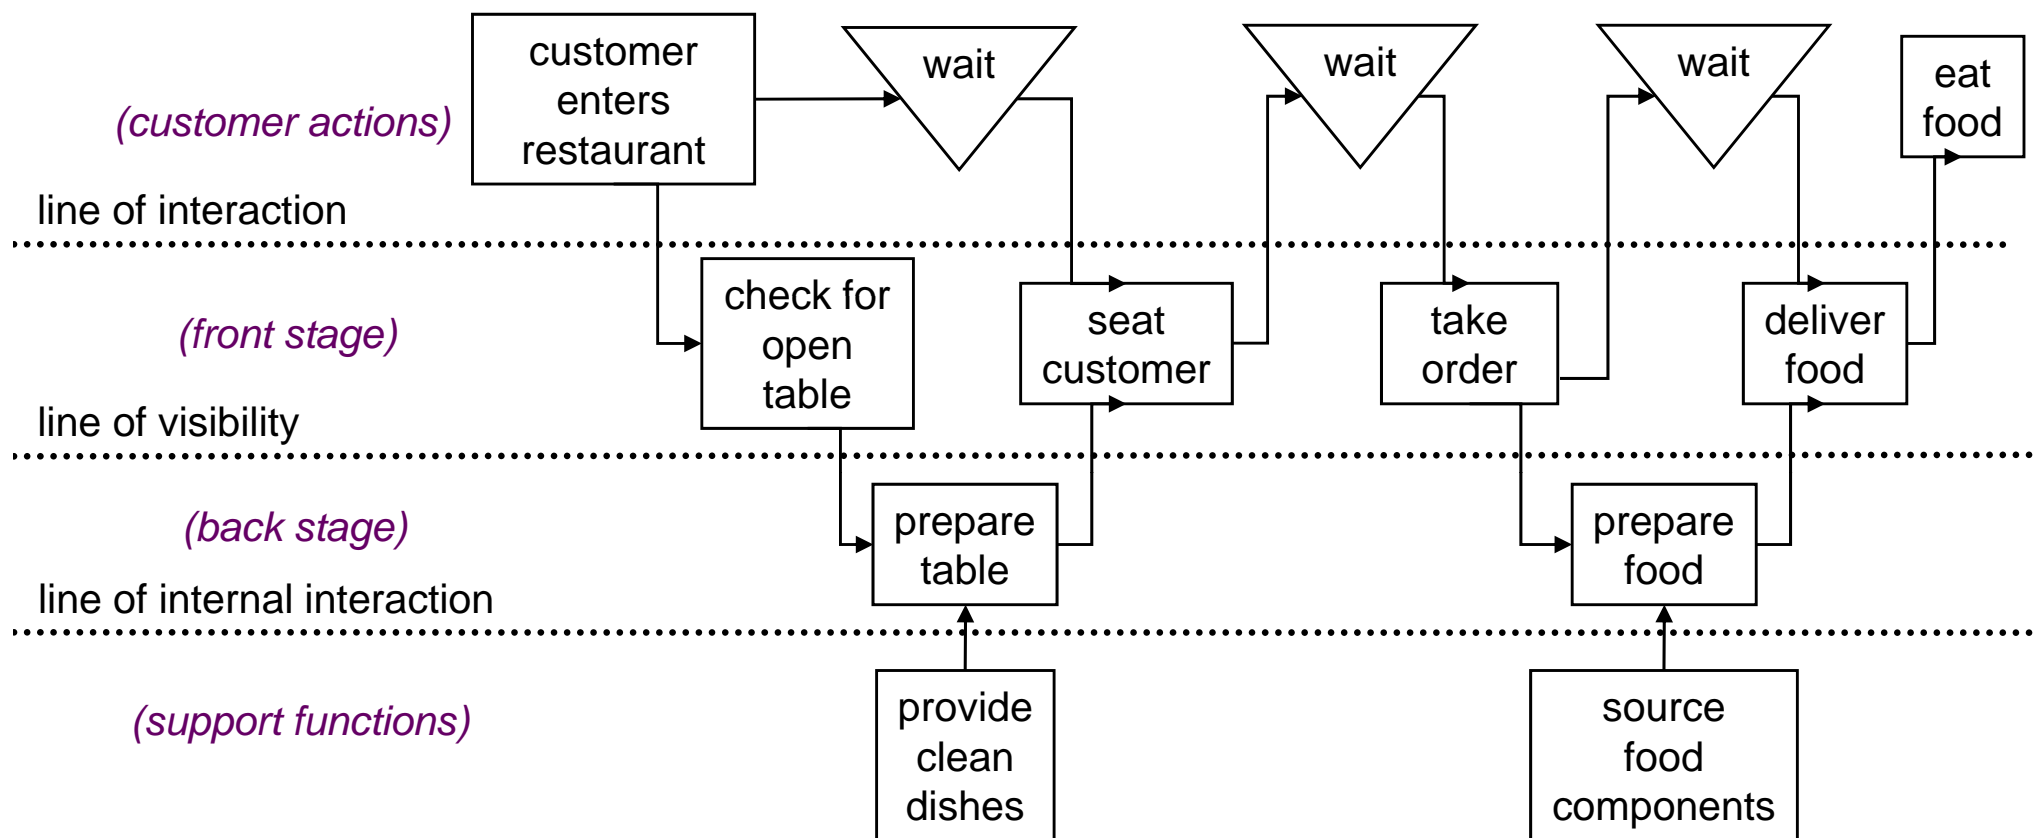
(customer actions)

customer enters restaurant

wait

wait

wait

eat food

line of interaction

(front stage)

check for open table

seat customer

take order

deliver food

line of visibility

(back stage)

prepare table

prepare food

line of internal interaction

(support functions)

provide clean dishes

source food components